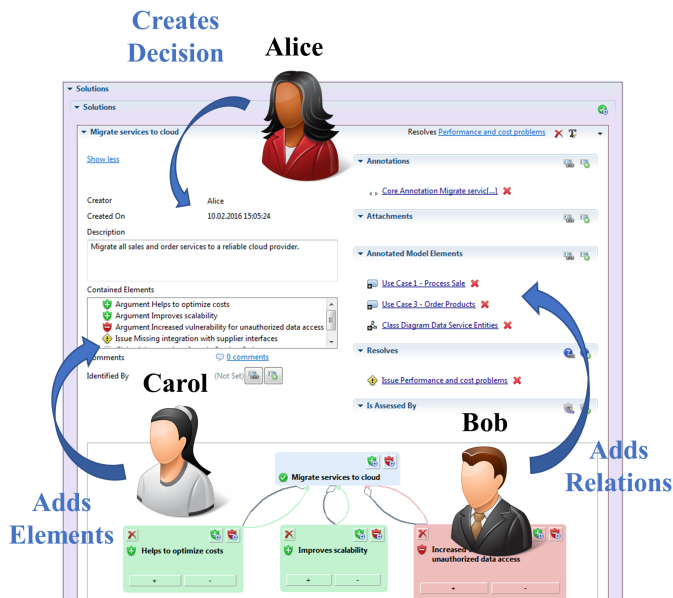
Creates Decision

Alice

Solutions

Solutions

Migrate services to cloud

Resolves Performance and cost problems

Show less

Creator Alice

Created On 10.02.2016 15:05:24

Description

Migrate all sales and order services to a reliable cloud provider.

Contained Elements

Argument Helps to optimize costs

Argument Improves scalability

Argument Increased vulnerability for unauthorized data access

Issue Missing integration with supplier interfaces

Comments 0 comments

Identified By (Not Set)

Annotations

Core Annotation Migrate servic[...]

Attachments

Annotated Model Elements

Use Case 1 - Process Sale

Use Case 3 - Order Products

Class Diagram Data Service Entities

Resolves

Issue Performance and cost problems

Is Assessed By

Carol

Bob

Adds Relations

Adds Elements

Migrate services to cloud

Helps to optimize costs

Improves scalability

Increased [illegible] unauthorized data access

+ -

+ -

+ -